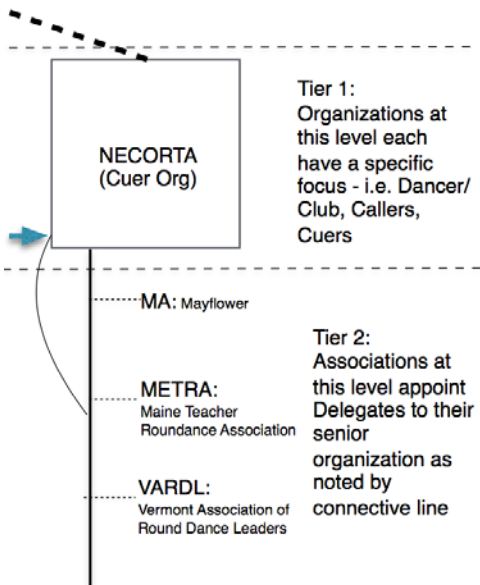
NECORTA (Cuer Org)

Tier 1: Organizations at this level each have a specific focus - i.e. Dancer/ Club, Callers, Cuers

MA: Mayflower

METRA: Maine Teacher Roundance Association

VARDL: Vermont Association of Round Dance Leaders

Tier 2: Associations at this level appoint Delegates to their senior organization as noted by connective line